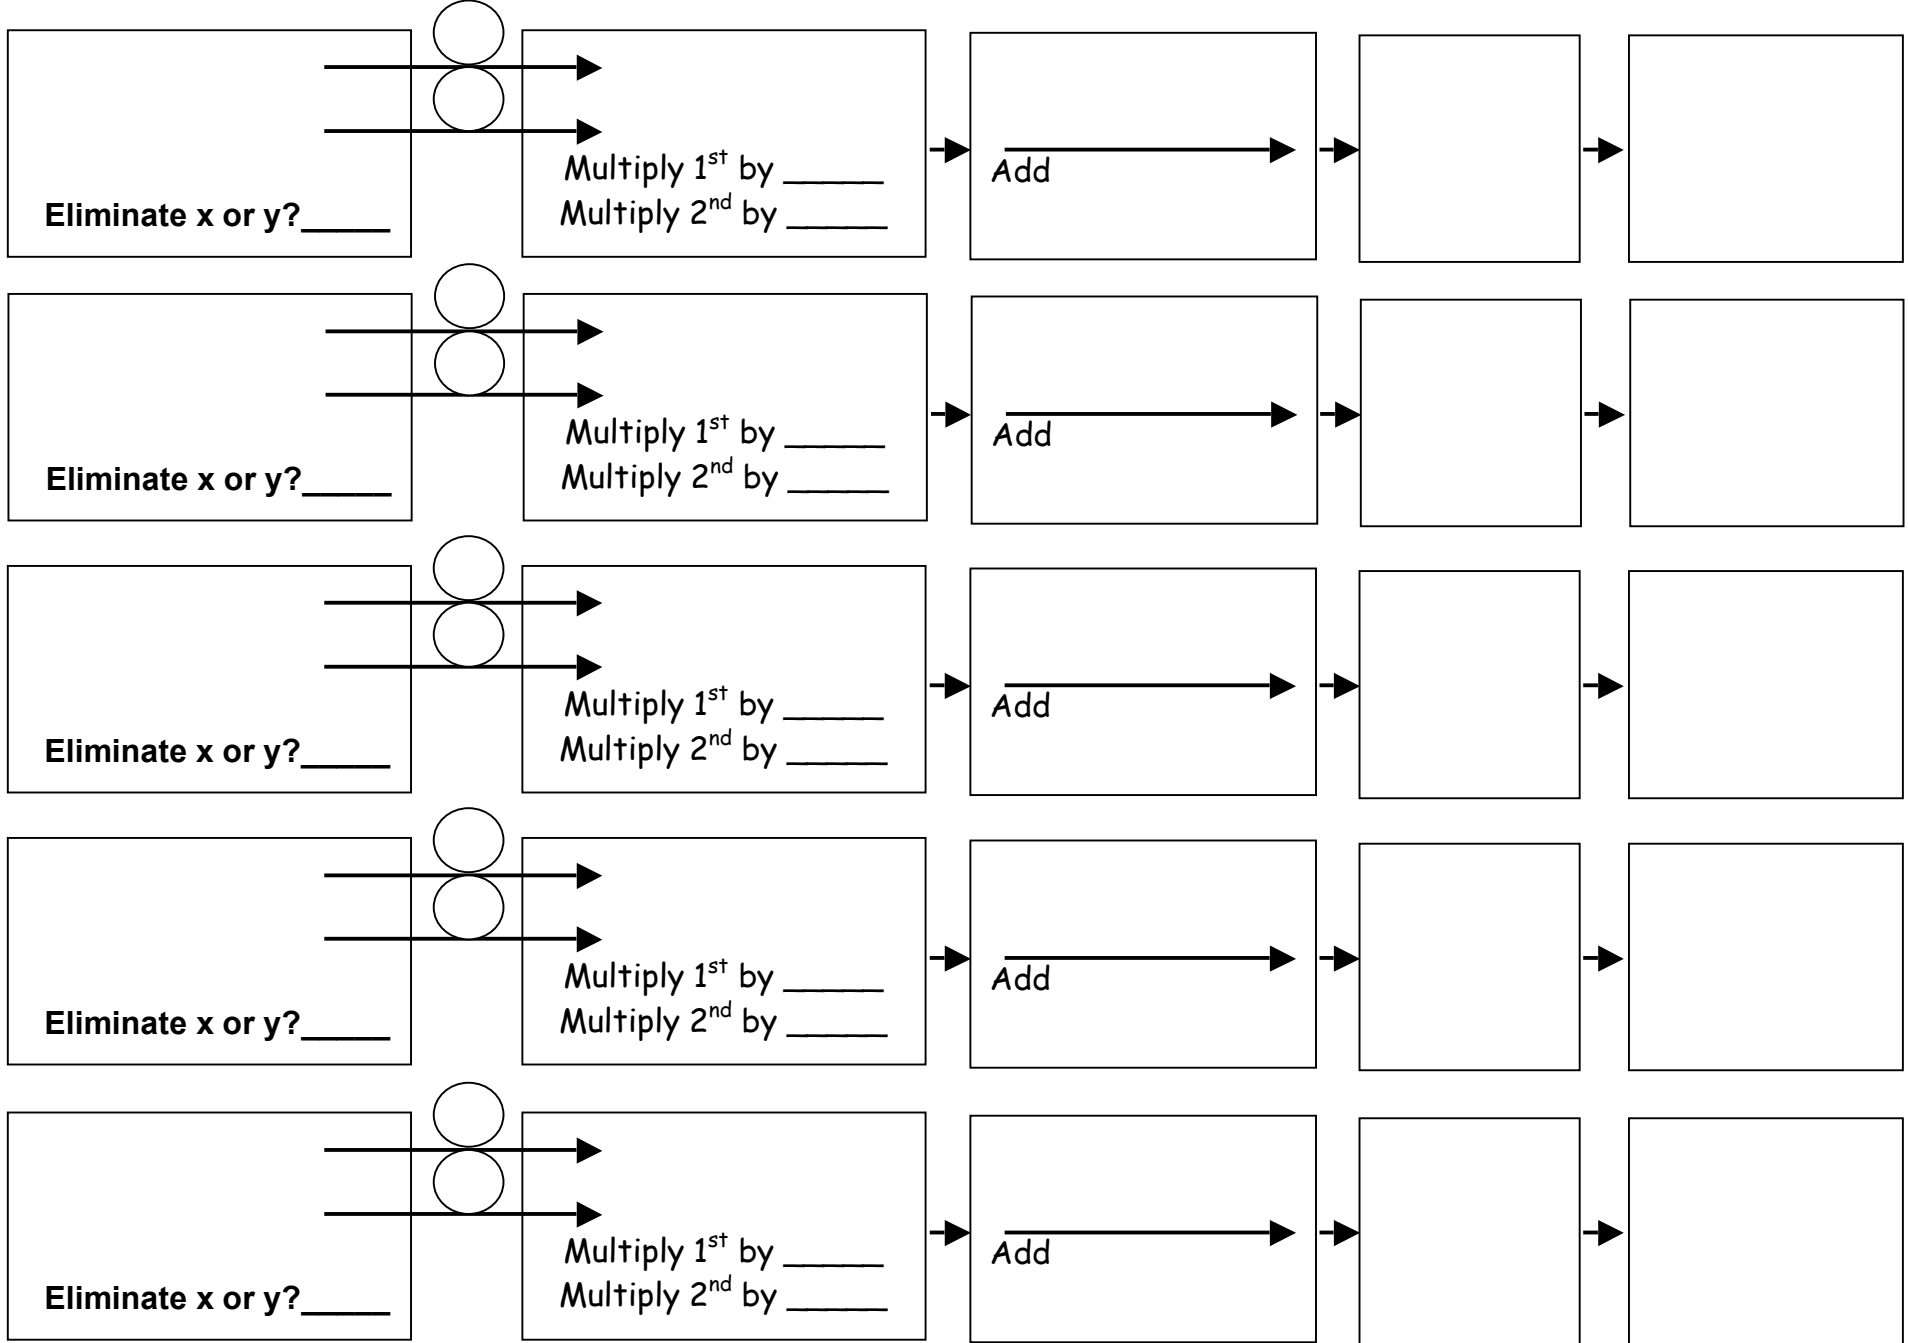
Eliminate x or y?_____

Multiply 1$^{st}$ by _____
Multiply 2$^{nd}$ by _____

Add

Eliminate x or y?_____

Multiply 1$^{st}$ by _____
Multiply 2$^{nd}$ by _____

Add

Eliminate x or y?_____

Multiply 1$^{st}$ by _____
Multiply 2$^{nd}$ by _____

Add

Eliminate x or y?_____

Multiply 1$^{st}$ by _____
Multiply 2$^{nd}$ by _____

Add

Eliminate x or y?_____

Multiply 1$^{st}$ by _____
Multiply 2$^{nd}$ by _____

Add